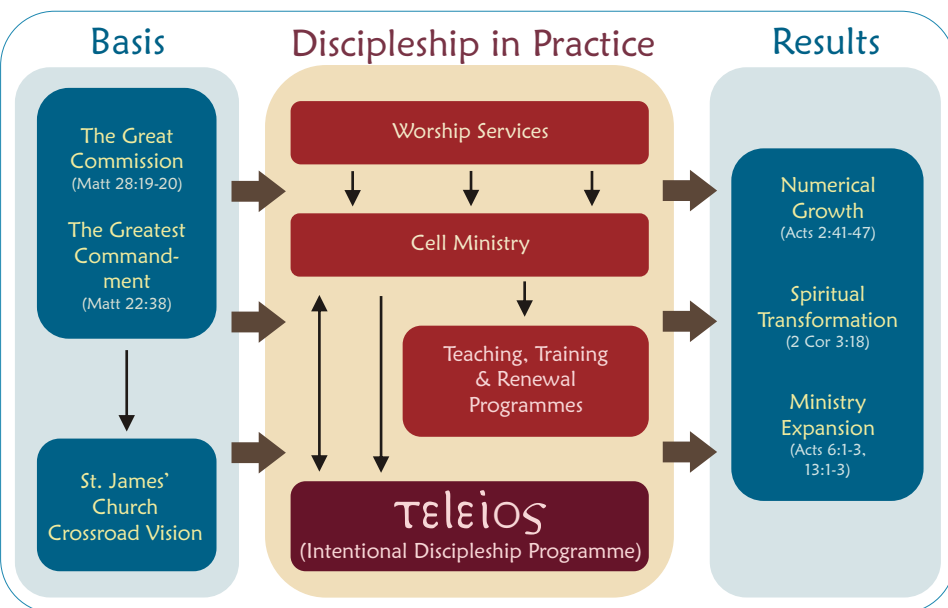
Basis

The Great Commission
(Matt 28:19-20)

The Greatest Commandment
(Matt 22:38)

St. James' Church Crossroad Vision

Discipleship in Practice

Worship Services

Cell Ministry

Teaching, Training & Renewal Programmes

τελειος
(Intentional Discipleship Programme)

Results

Numerical Growth
(Acts 2:41-47)

Spiritual Transformation
(2 Cor 3:18)

Ministry Expansion
(Acts 6:1-3, 13:1-3)